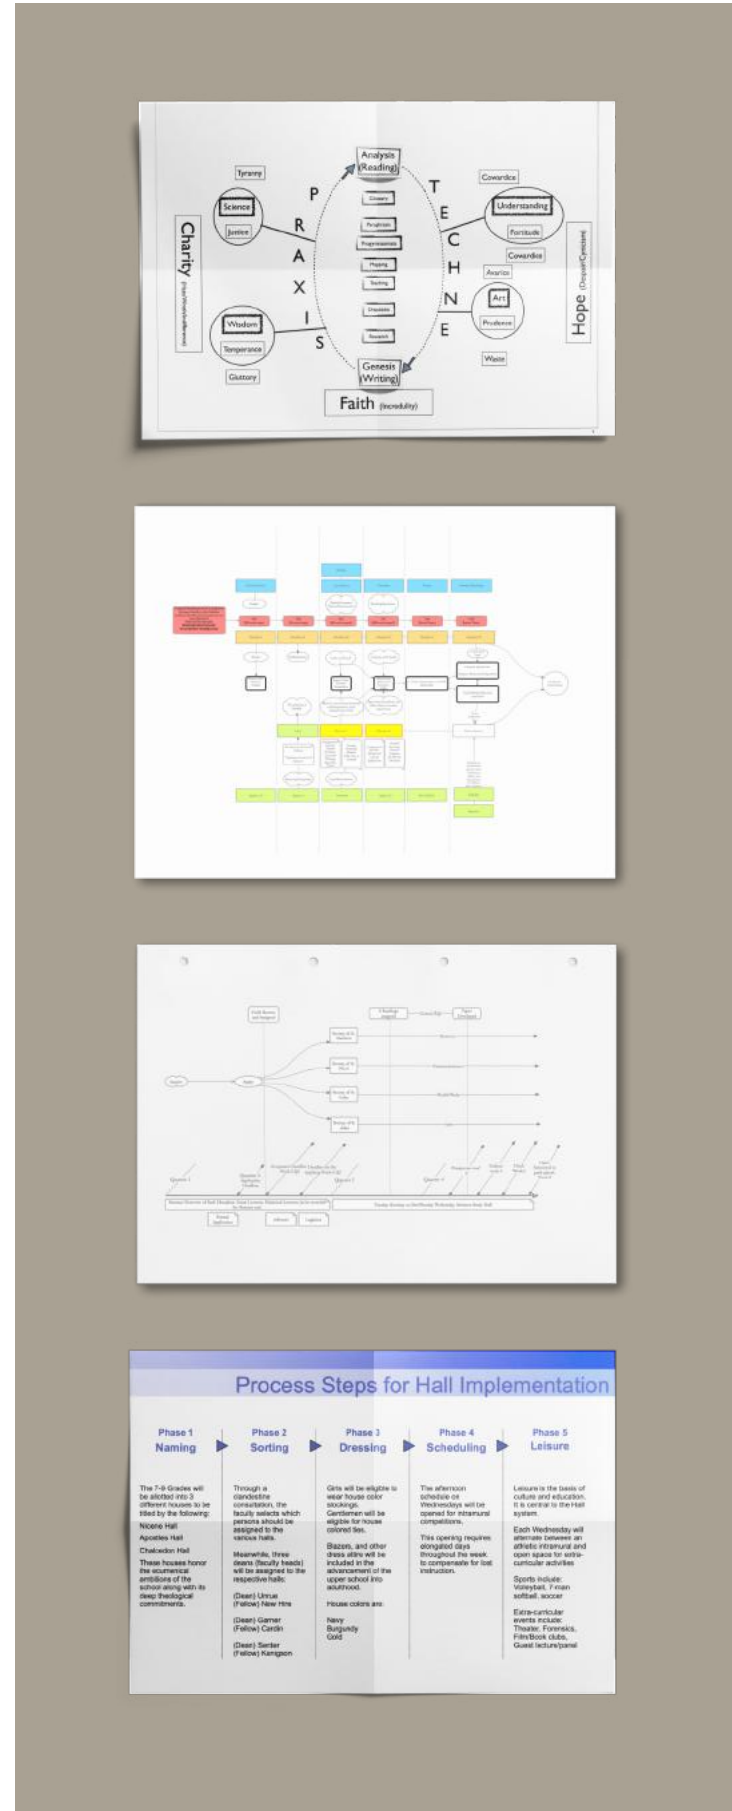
Tyranny

Science

Justice

Charity (Hate/Worldly Affection)

Wisdom

Temperance

Gluttony

P R A X I S

Analysis (Reading)

Genesis (Writing)

T E C H N E

Cowardice

Understanding

Fortitude

Cowardice

Avarice

Art

Prudence

Waste

Hope (Despair/Cynicism)

Faith (Incredulity)

Process Steps for Hall Implementation

Phase 1
Naming

The 7-9 Grades will be allotted into 3 different houses to be titled by the following:

Nicene Hall

Apostles Hall

Chalcedon Hall

These houses honor the ecumenical ambitions of the school along with its deep theological commitments.

Phase 2
Sorting

Through a clandestine consultation, the faculty selects which persons should be assigned to the various halls.

Meanwhile, three deans (faculty heads) will be assigned to the respective halls:

(Dean) Unruh
(Fellow) New Hire

(Dean) Garner
(Fellow) Cardin

(Dean) Senter
(Fellow) Kenigson

Phase 3
Dressing

Girls will be eligible to wear house color stockings. Gentlemen will be eligible for house colored ties.

Blazers, and other dress attire will be included in the advancement of the upper school into adulthood.

House colors are:

Navy
Burgundy
Gold

Phase 4
Scheduling

The afternoon schedule on Wednesdays will be opened for intramural competitions.

This opening requires elongated days throughout the week to compensate for lost instruction.

Phase 5
Leisure

Leisure is the basis of culture and education. It is central to the Hall system.

Each Wednesday will alternate between an athletic intramural and open space for extra-curricular activities

Sports include: Volleyball, 7-man softball, soccer

Extra-curricular events include: Theater, Forensics, Film/Book clubs, Guest lecture/panel